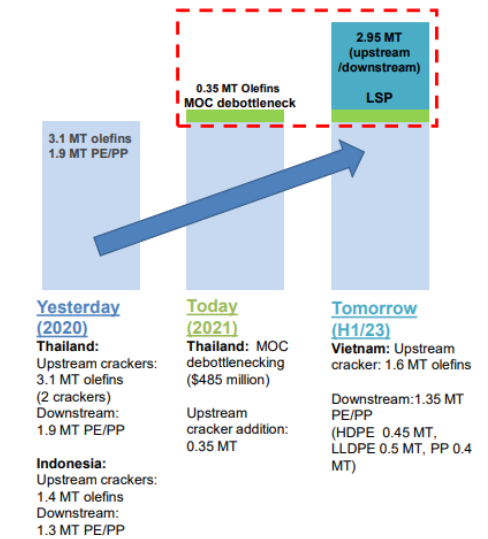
3.1 MT olefins
1.9 MT PE/PP

0.35 MT Olefins
MOC debottleneck

2.95 MT
(upstream
/downstream)

LSP

Yesterday
(2020)

Thailand:
Upstream crackers: 3.1 MT olefins (2 crackers)
Downstream: 1.9 MT PE/PP

Indonesia:
Upstream crackers: 1.4 MT olefins
Downstream: 1.3 MT PE/PP

Today
(2021)

Thailand: MOC debottlenecking ($485 million)

Upstream cracker addition: 0.35 MT

Tomorrow
(H1/23)

Vietnam: Upstream cracker: 1.6 MT olefins

Downstream:1.35 MT PE/PP
(HDPE 0.45 MT, LLDPE 0.5 MT, PP 0.4 MT)